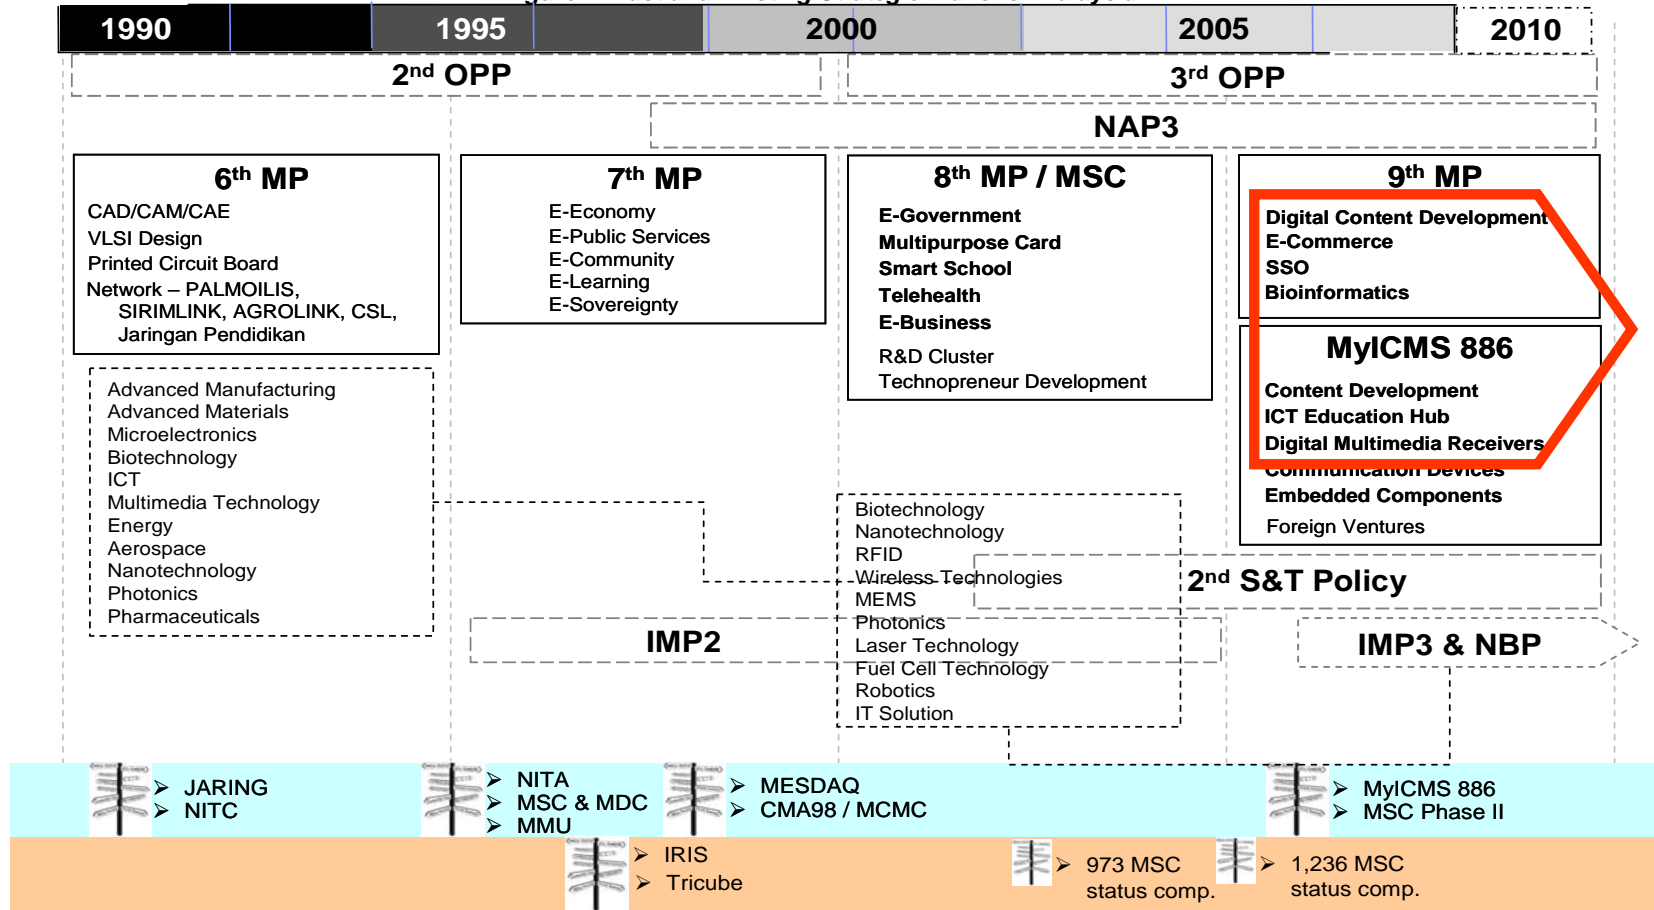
1990 1995 2000 2005 2010

2$^{nd}$ OPP

3$^{rd}$ OPP

NAP3

6$^{th}$ MP
CAD/CAM/CAE
VLSI Design
Printed Circuit Board
Network – PALMOILIS, SIRIMLINK, AGROLINK, CSL, Jaringan Pendidikan

7$^{th}$ MP
E-Economy
E-Public Services
E-Community
E-Learning
E-Sovereignty

8$^{th}$ MP / MSC
E-Government
Multipurpose Card
Smart School
Telehealth
E-Business
R&D Cluster
Technopreneur Development

9$^{th}$ MP
Digital Content Development
E-Commerce
SSO
Bioinformatics

MyICMS 886
Content Development
ICT Education Hub
Digital Multimedia Receivers
Communication Devices
Embedded Components
Foreign Ventures

Advanced Manufacturing
Advanced Materials
Microelectronics
Biotechnology
ICT
Multimedia Technology
Energy
Aerospace
Nanotechnology
Photonics
Pharmaceuticals

Biotechnology
Nanotechnology
RFID
Wireless Technologies
MEMS
Photonics
Laser Technology
Fuel Cell Technology
Robotics
IT Solution

2$^{nd}$ S&T Policy

IMP2

IMP3 & NBP

JARING
NITC

NITA
MSC & MDC
MMU

MESDAQ
CMA98 / MCMC

MyICMS 886
MSC Phase II

IRIS
Tricube

973 MSC status comp.

1,236 MSC status comp.